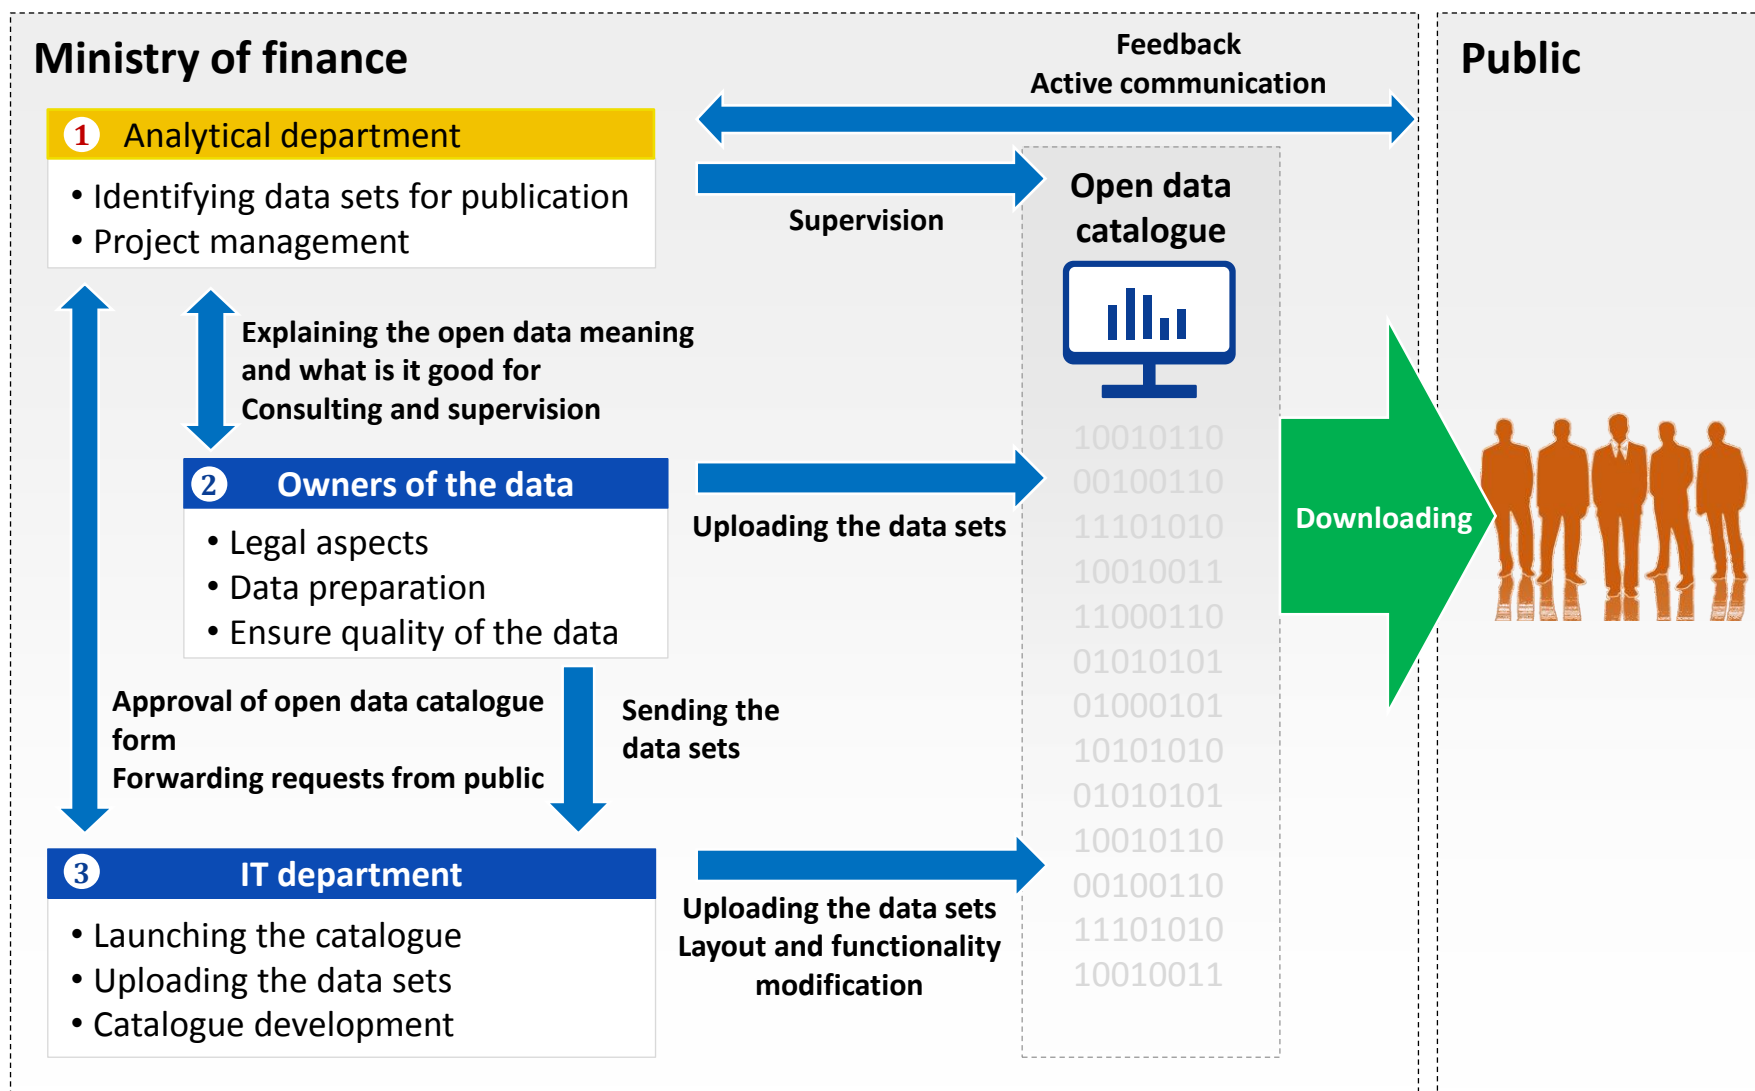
Ministry of finance

Feedback
Active communication

Public

1 Analytical department

• Identifying data sets for publication
• Project management

Supervision

Open data catalogue

Explaining the open data meaning and what is it good for
Consulting and supervision

10010110
00100110
11101010
10010011
11000110
01010101
01000101
10101010
01010101
10010110
00100110
11101010
10010011

2 Owners of the data

• Legal aspects
• Data preparation
• Ensure quality of the data

Uploading the data sets

Downloading

Approval of open data catalogue form
Forwarding requests from public

Sending the data sets

3 IT department

• Launching the catalogue
• Uploading the data sets
• Catalogue development

Uploading the data sets
Layout and functionality modification